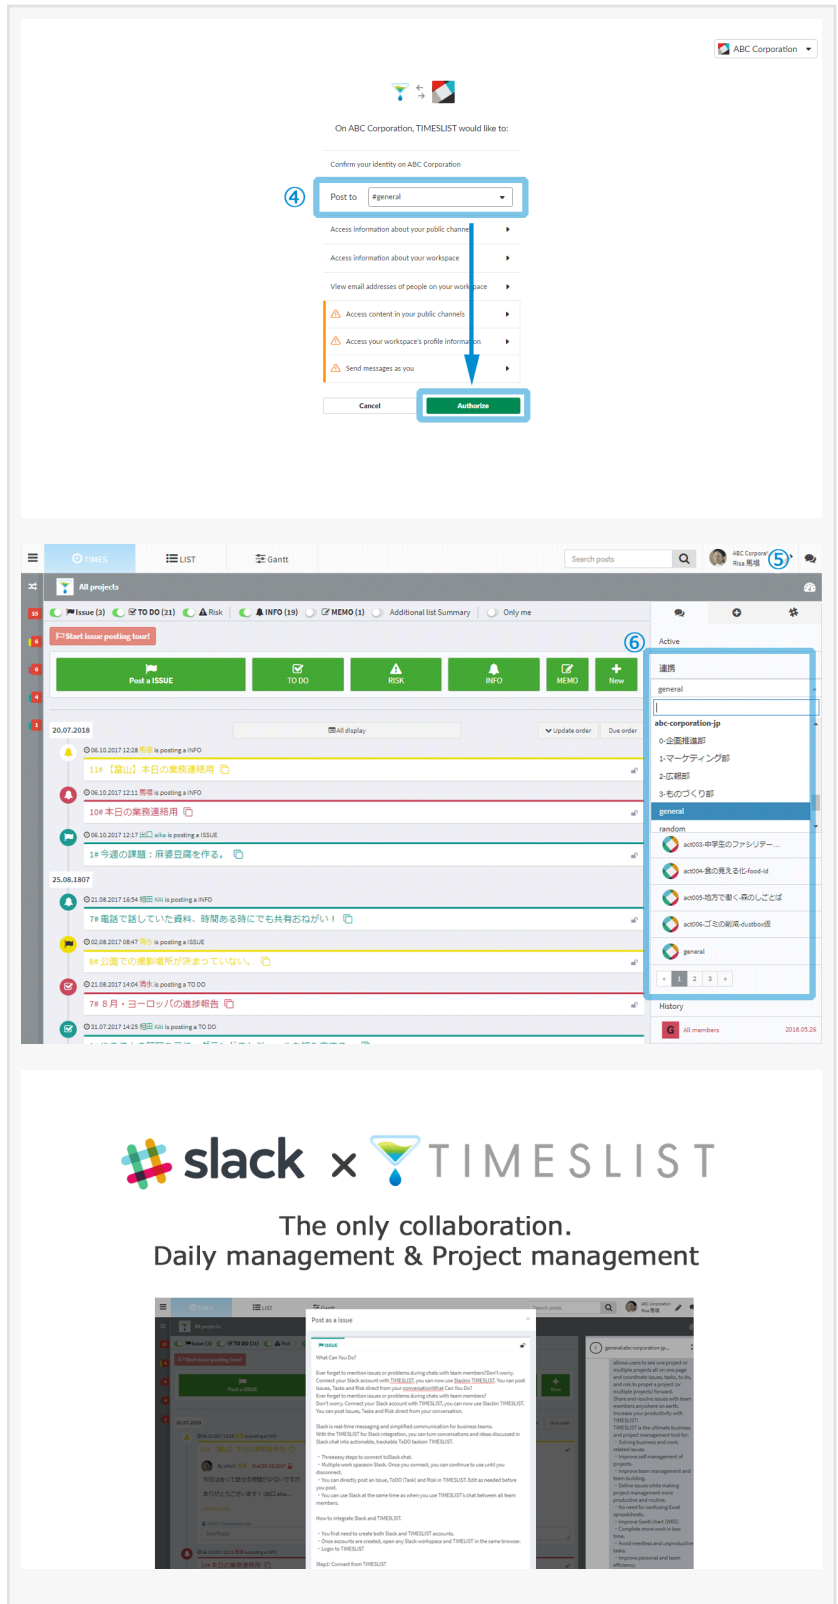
ABC Corporation

On ABC Corporation, TIMESLIST would like to:

Confirm your identity on ABC Corporation

④

Post to #general

Access information about your public channels

Access information about your workspace

View email addresses of people on your workspace

Access content in your public channels

Access your workspace's profile information

Send messages as you

Cancel

Authorize

TIMES

LIST

Gantt

Search posts

ABC Corporation
Risa 馬場

⑤

All projects

Issue (3) TO DO (21) Risk INFO (19) MEMO (1) Additional list Summary Only me

Start issue posting tour!

Post a ISSUE

TO DO

RISK

INFO

MEMO

New

20.07.2018

All display

Update order

Due order

06.10.2017 12:28 馬場 is posting a INFO

11# 【富山】本日の業務連絡用

06.10.2017 12:11 馬場 is posting a INFO

10# 本日の業務連絡用

06.10.2017 12:17 出口 aiko is posting a ISSUE

1# 今週の課題：麻婆豆腐を作る。

25.08.1807

21.08.2017 16:54 相田 KAI is posting a INFO

7# 電話で話していた資料、時間ある時にでも共有おねがい！

02.08.2017 08:47 清水 is posting a ISSUE

8# 公園での撮影場所が決まっていない。

21.08.2017 14:04 清水 is posting a TO DO

7# 8月・ヨーロッパの進捗報告

31.07.2017 14:25 相田 KAI is posting a TO DO

⑥

Active

連携

general

abc-corporation-jp

0-企画推進部

1-マーケティング部

2-広報部

3-ものづくり部

general

random

act003-中学生のファシリテー...

act004-食の見える化-food-id

act005-地方で働く-森のしごとば

act006-ゴミの削減-dustbox屋

general

1 2 3 »

History

All members 2018.05.26

slack × TIMESLIST

The only collaboration.
Daily management & Project management

Post as a issue

ISSUE

What Can You Do?